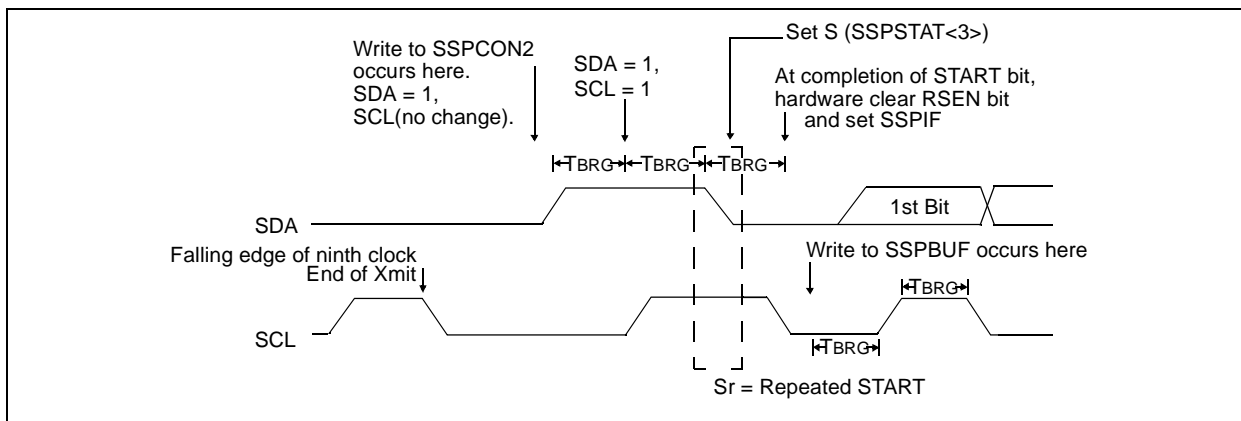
Set S (SSPSTAT<3>)

Write to SSPCON2 occurs here. SDA = 1, SCL(no change).

SDA = 1, SCL = 1

At completion of START bit, hardware clear RSEN bit and set SSPIF

TBRG TBRG TBRG

SDA

1st Bit

Falling edge of ninth clock
End of Xmit

Write to SSPBUF occurs here

TBRG

SCL

TBRG

Sr = Repeated START